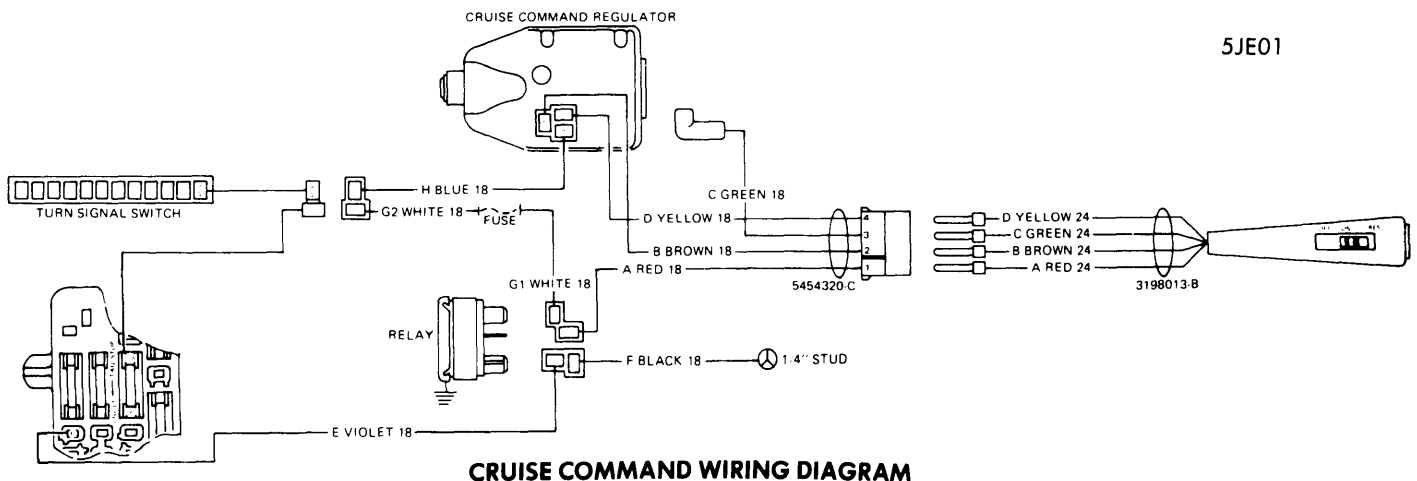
CRUISE COMMAND REGULATOR

5JE01

C GREEN 18

H BLUE 18

TURN SIGNAL SWITCH

G2 WHITE 18

FUSE

D YELLOW 18

B BROWN 18

A RED 18

G1 WHITE 18

4
3
2
1

5454320-C

D YELLOW 24
C GREEN 24
B BROWN 24
A RED 24

3198013-B

RELAY

F BLACK 18

1/4" STUD

E VIOLET 18

CRUISE COMMAND WIRING DIAGRAM